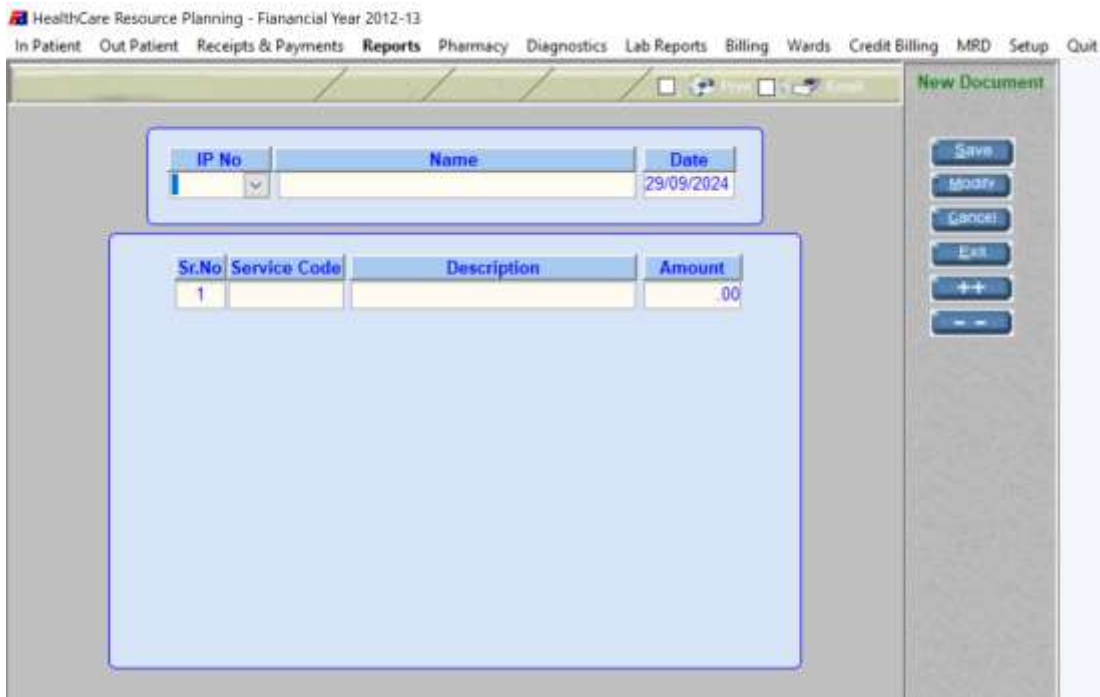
HealthCare Resource Planning - Fianancial Year 2012-13

In Patient Out Patient Receipts & Payments Reports Pharmacy Diagnostics Lab Reports Billing Wards Credit Billing MRD Setup Quit

Print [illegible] Email

New Document

| IP No | Name | Date |
|---|---|---|
| | | 29/09/2024 |

| Sr.No | Service Code | Description | Amount |
|---|---|---|---|
| 1 | | | .00 |

Save
Modify
Cancel
Exit
++
- -